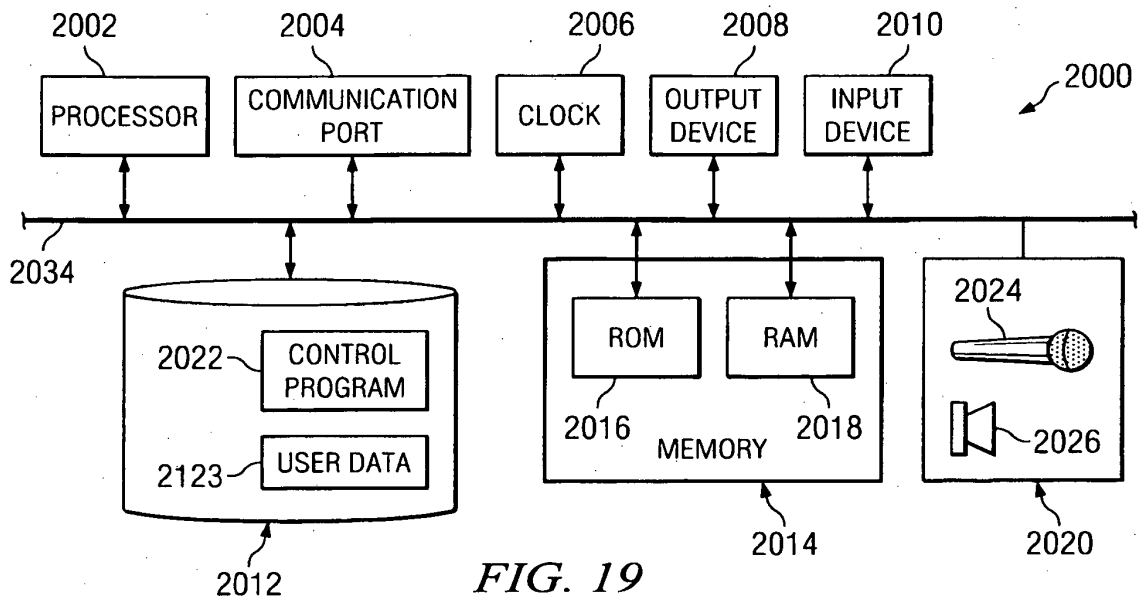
2002
PROCESSOR

2004
COMMUNICATION PORT

2006
CLOCK

2008
OUTPUT DEVICE

2010
INPUT DEVICE

2000

2034

2022
CONTROL PROGRAM

2123
USER DATA

2012

ROM
2016

RAM
2018

MEMORY

2014

2024

2026

2020

FIG. 19